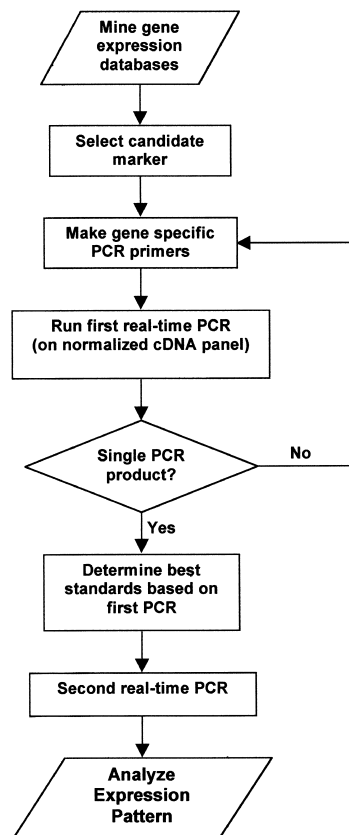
Mine gene expression databases

Select candidate marker

Make gene specific PCR primers

Run first real-time PCR (on normalized cDNA panel)

Single PCR product?

No

Yes

Determine best standards based on first PCR

Second real-time PCR

Analyze Expression Pattern